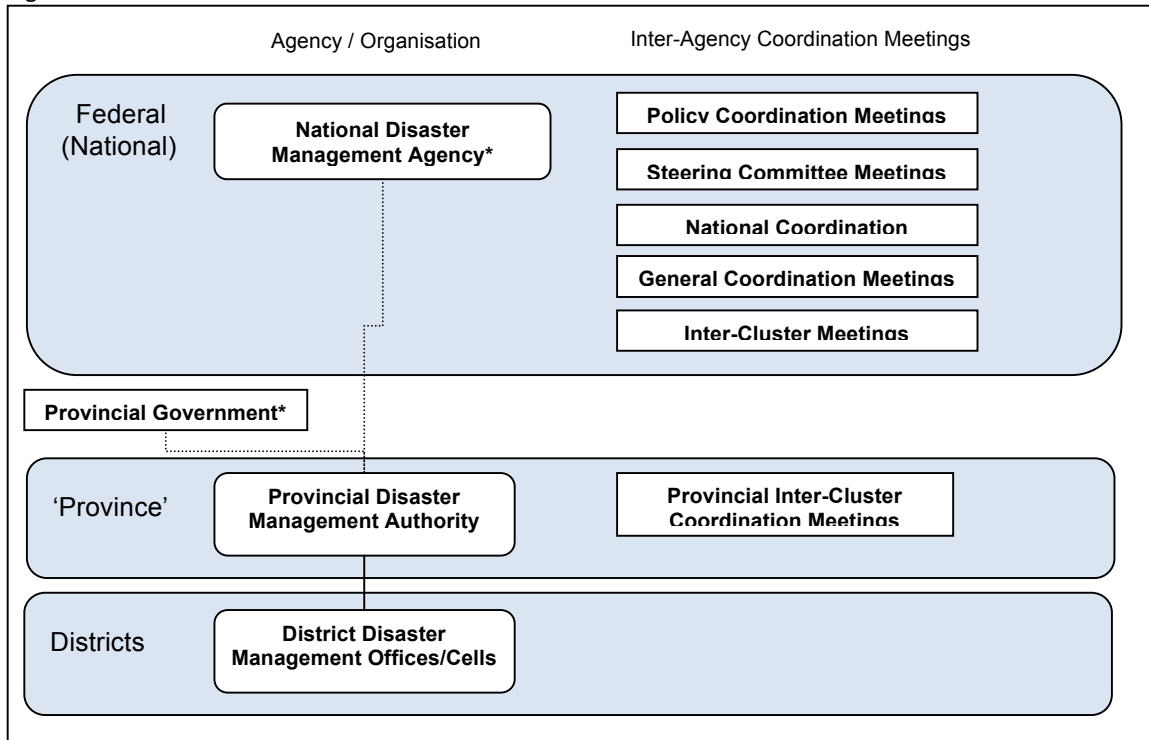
Agency / Organisation

Inter-Agency Coordination Meetings

Federal (National)

National Disaster Management Agency*

Policy Coordination Meetings

Steering Committee Meetings

National Coordination

General Coordination Meetings

Inter-Cluster Meetings

Provincial Government*

'Province'

Provincial Disaster Management Authority

Provincial Inter-Cluster Coordination Meetings

Districts

District Disaster Management Offices/Cells